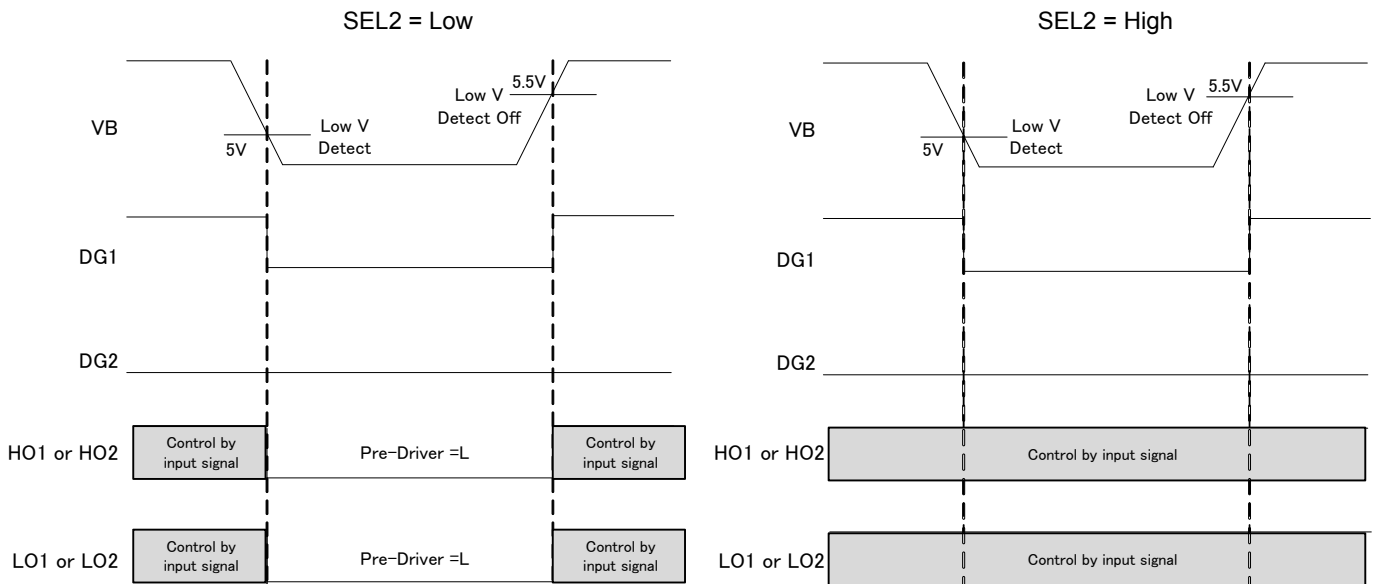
SEL2 = Low

VB

5V

Low V Detect

Low V Detect Off

5.5V

DG1

DG2

HO1 or HO2

Control by input signal

Pre-Driver =L

Control by input signal

LO1 or LO2

Control by input signal

Pre-Driver =L

Control by input signal

SEL2 = High

VB

5V

Low V Detect

Low V Detect Off

5.5V

DG1

DG2

HO1 or HO2

Control by input signal

LO1 or LO2

Control by input signal